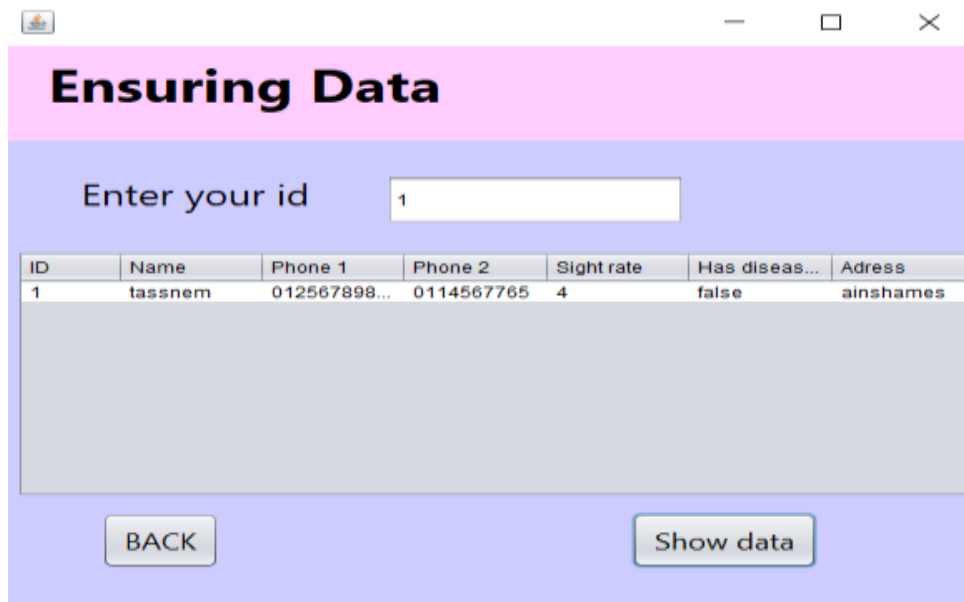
Ensuring Data

Enter your id 1

| ID | Name | Phone 1 | Phone 2 | Sight rate | Has diseas... | Adress |
|---|---|---|---|---|---|---|
| 1 | tassnem | 012567898... | 0114567765 | 4 | false | ainshames |

BACK

Show data